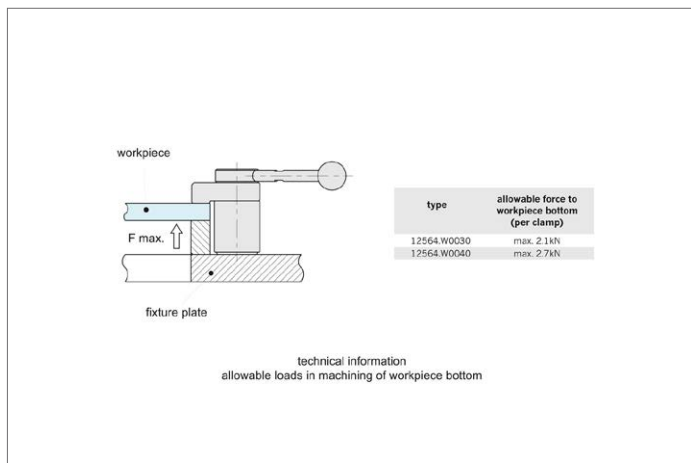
workpiece

F max.

fixture plate

| type | allowable force to workpiece bottom (per clamp) |
|---|---|
| 12564.W0030 | max. 2.1kN |
| 12564.W0040 | max. 2.7kN |

technical information
allowable loads in machining of workpiece bottom